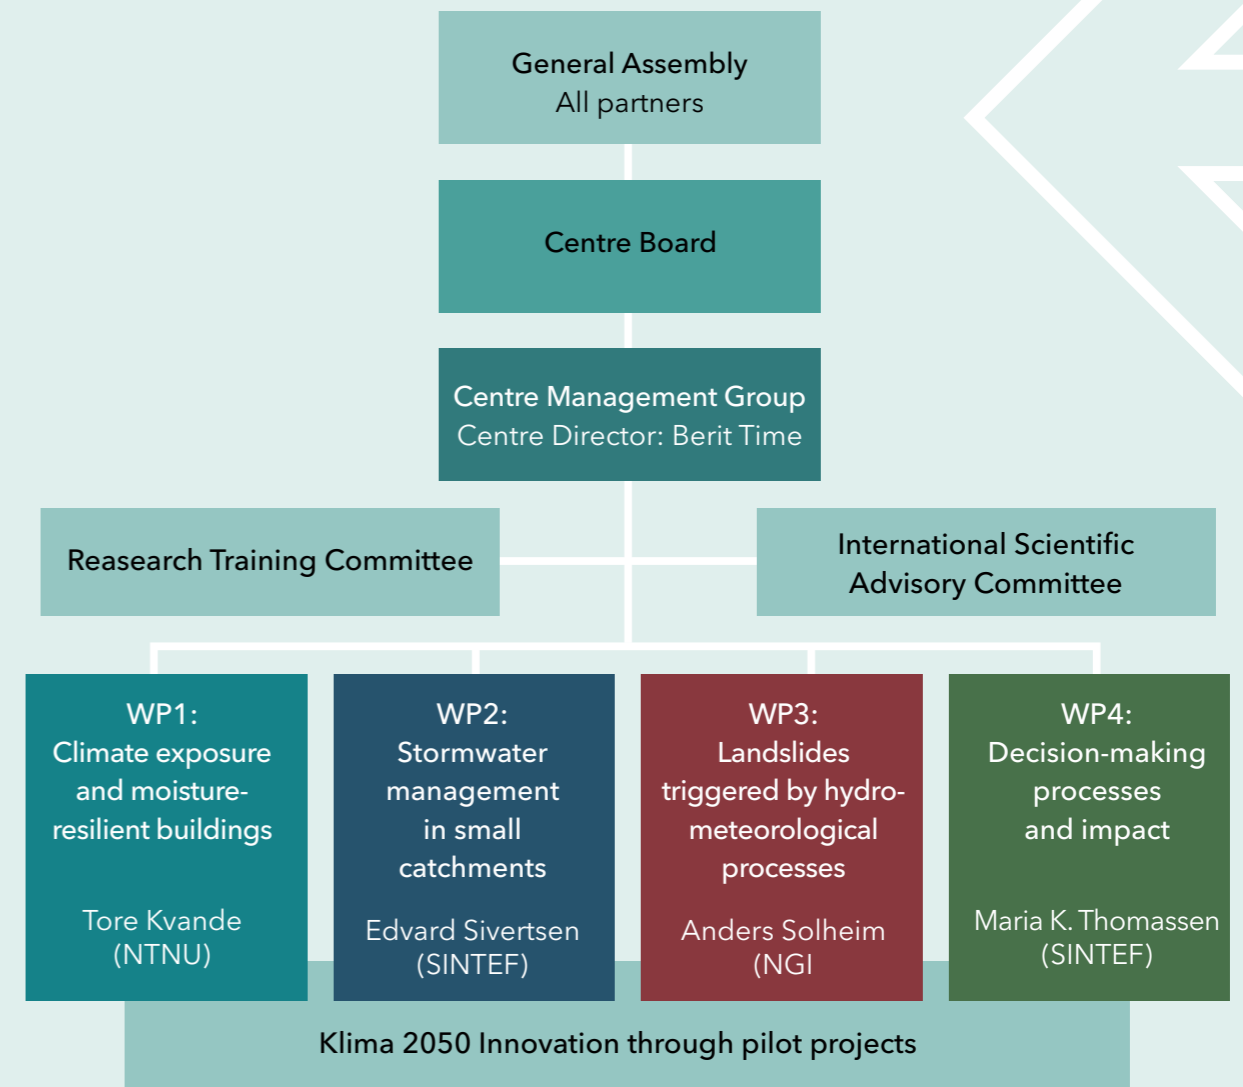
General Assembly
All partners

Centre Board

Centre Management Group
Centre Director: Berit Time

Reasearch Training Committee

International Scientific Advisory Committee

WP1:
Climate exposure and moisture-resilient buildings

Tore Kvande
(NTNU)

WP2:
Stormwater management in small catchments

Edvard Sivertsen
(SINTEF)

WP3:
Landslides triggered by hydro-meteorological processes

Anders Solheim
(NGI

WP4:
Decision-making processes and impact

Maria K. Thomassen
(SINTEF)

Klima 2050 Innovation through pilot projects